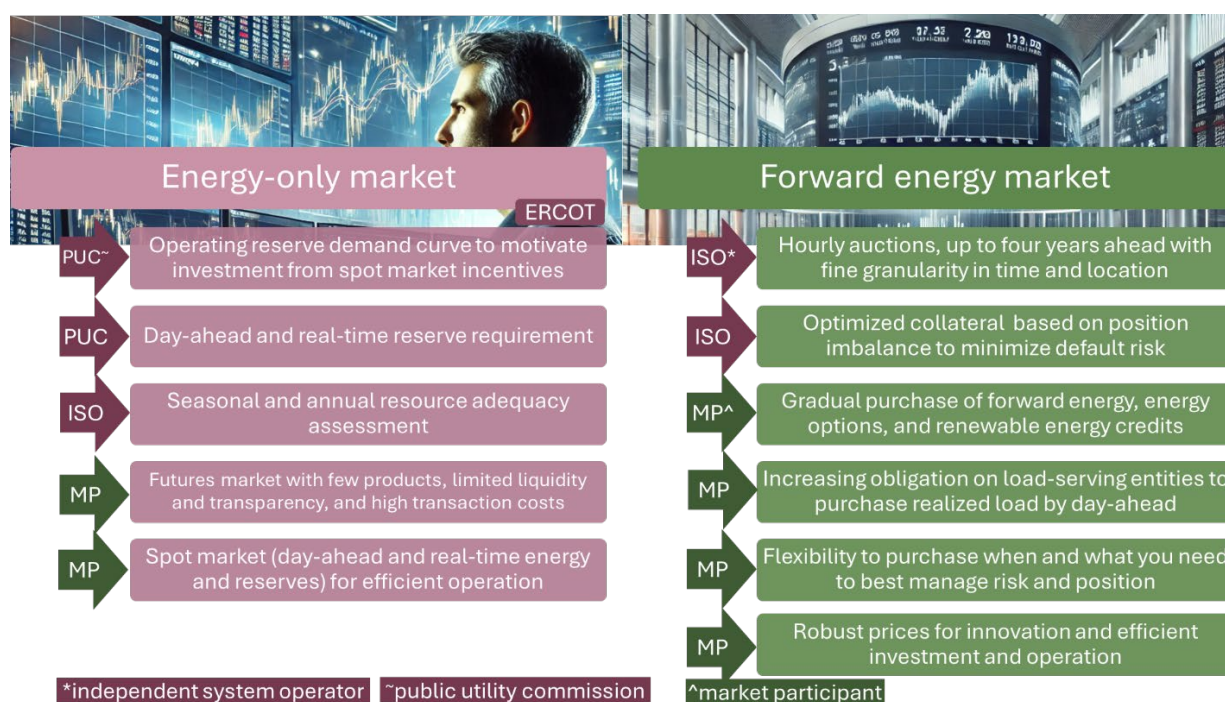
Energy-only market

ERCOT

PUC~ Operating reserve demand curve to motivate investment from spot market incentives

PUC Day-ahead and real-time reserve requirement

ISO Seasonal and annual resource adequacy assessment

MP Futures market with few products, limited liquidity and transparency, and high transaction costs

MP Spot market (day-ahead and real-time energy and reserves) for efficient operation

Forward energy market

ISO* Hourly auctions, up to four years ahead with fine granularity in time and location

ISO Optimized collateral based on position imbalance to minimize default risk

MP^ Gradual purchase of forward energy, energy options, and renewable energy credits

MP Increasing obligation on load-serving entities to purchase realized load by day-ahead

MP Flexibility to purchase when and what you need to best manage risk and position

MP Robust prices for innovation and efficient investment and operation

*independent system operator ~public utility commission ^market participant